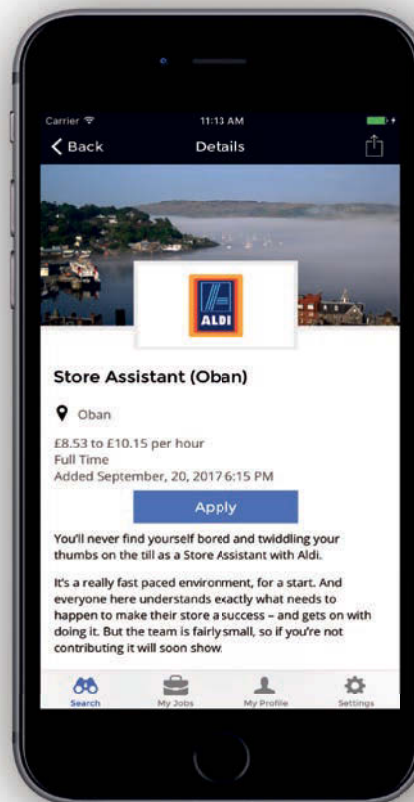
Carrier
11:13 AM
Back
Details

ALDI

Store Assistant (Oban)

Oban

£8.53 to £10.15 per hour
Full Time
Added September, 20, 2017 6:15 PM

Apply

You'll never find yourself bored and twiddling your thumbs on the till as a Store Assistant with Aldi.

It's a really fast paced environment, for a start. And everyone here understands exactly what needs to happen to make their store a success – and gets on with doing it. But the team is fairly small, so if you're not contributing it will soon show.

Search
My Jobs
My Profile
Settings